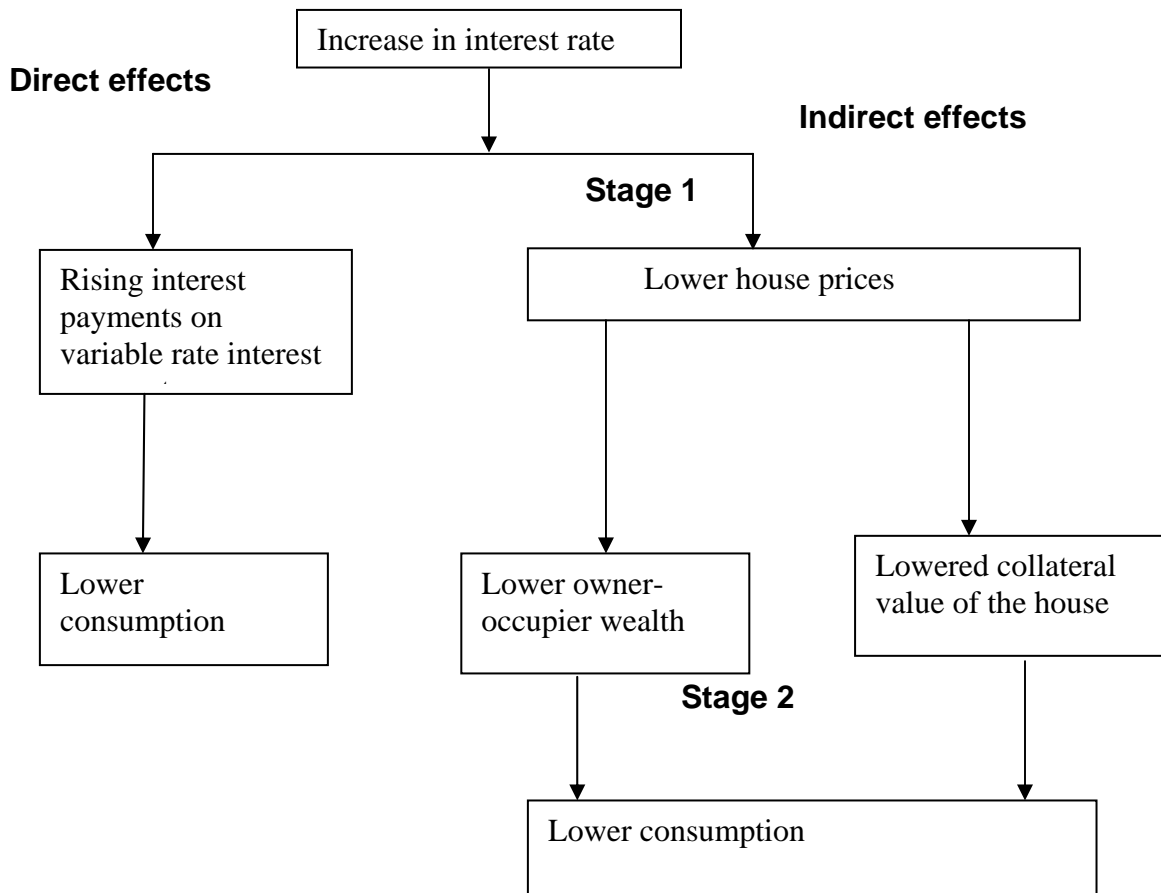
Increase in interest rate

Direct effects

Indirect effects

Stage 1

Rising interest payments on variable rate interest

Lower house prices

Lower consumption

Lower owner-occupier wealth

Lowered collateral value of the house

Stage 2

Lower consumption